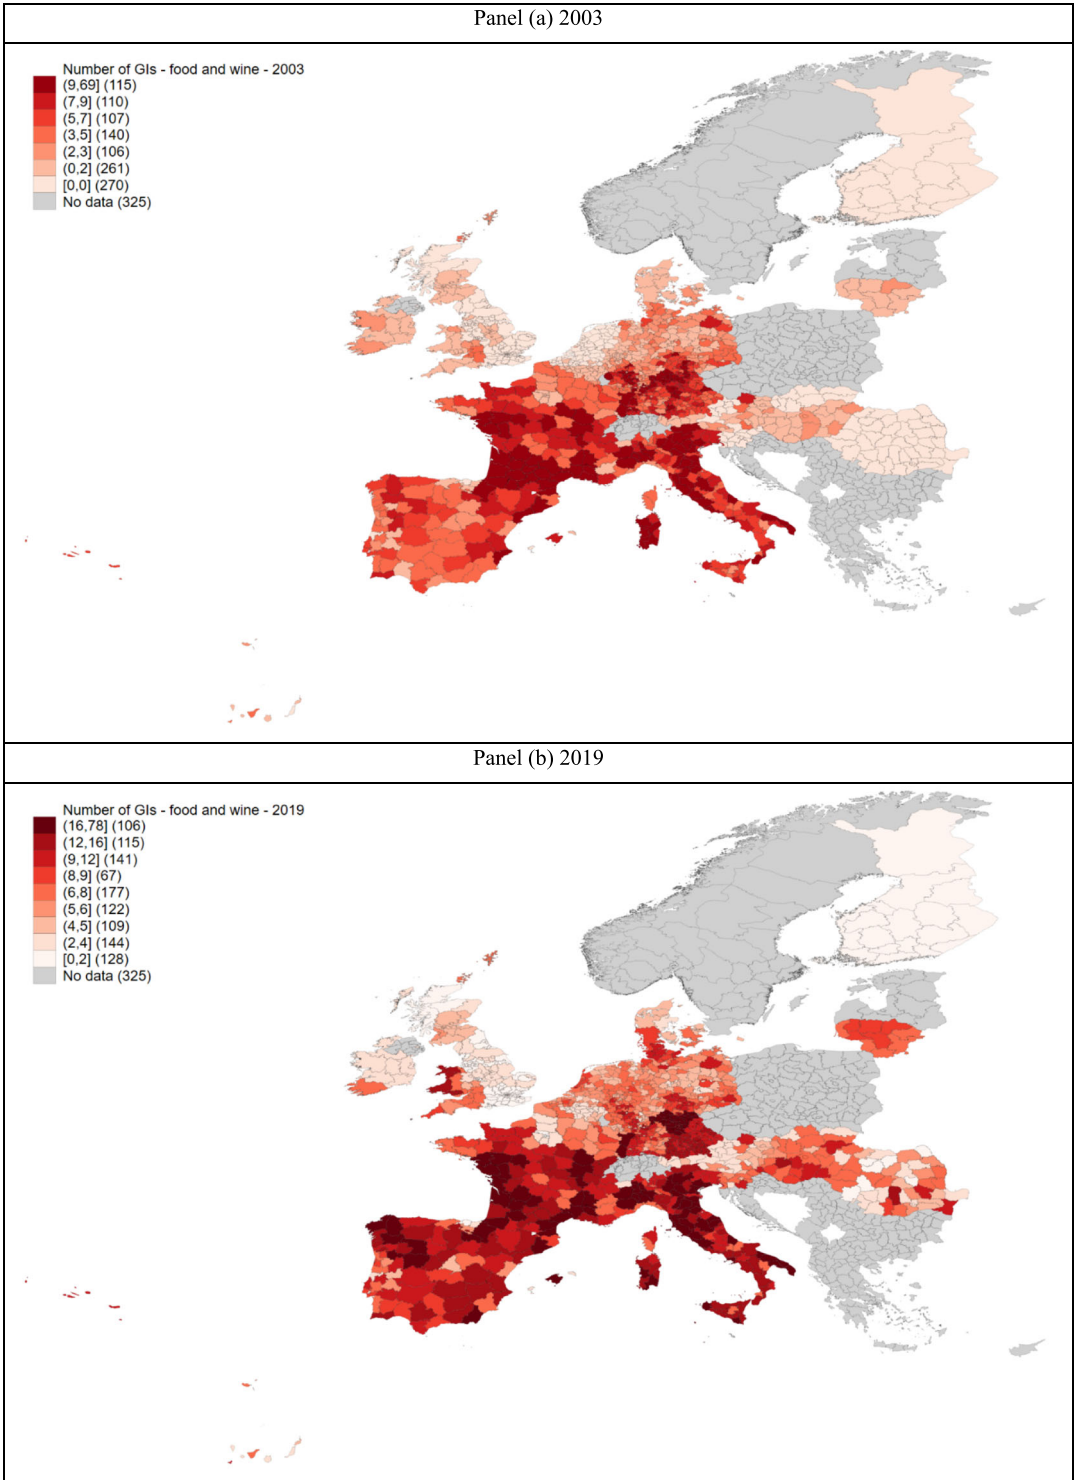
Panel (a) 2003

Number of GIs - food and wine - 2003
(9,69] (115)
(7,9] (110)
(5,7] (107)
(3,5] (140)
(2,3] (106)
(0,2] (261)
[0,0] (270)
No data (325)

Panel (b) 2019

Number of GIs - food and wine - 2019
(16,78] (106)
(12,16] (115)
(9,12] (141)
(8,9] (67)
(6,8] (177)
(5,6] (122)
(4,5] (109)
(2,4] (144)
[0,2] (128)
No data (325)